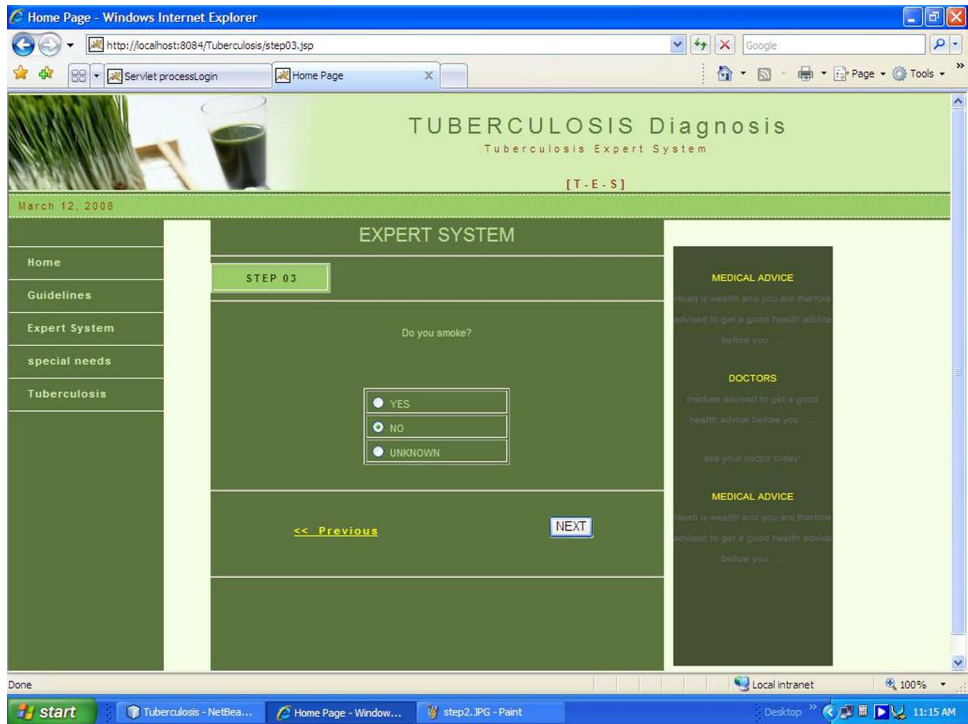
Home Page - Windows Internet Explorer

http://localhost:8084/Tuberculosis/step03.jsp

Google

Servlet processLogin

Home Page

Page Tools

TUBERCULOSIS Diagnosis

Tuberculosis Expert System

[T-E-S]

March 12, 2008

Home

Guidelines

Expert System

special needs

Tuberculosis

EXPERT SYSTEM

STEP 03

Do you smoke?

YES

NO

UNKNOWN

<< Previous

NEXT

MEDICAL ADVICE

Healt is wealth and you are therfore advised to get a good health advice before you ....

DOCTORS

therfore advised to get a good health advice before you- ....

see your doctor today!

MEDICAL ADVICE

Healt is wealth and you are therfore advised to get a good health advice before you ....

Done

Local intranet

100%

start

Tuberculosis - NetBea...

Home Page - Window...

step2.JPG - Paint

Desktop

11:15 AM